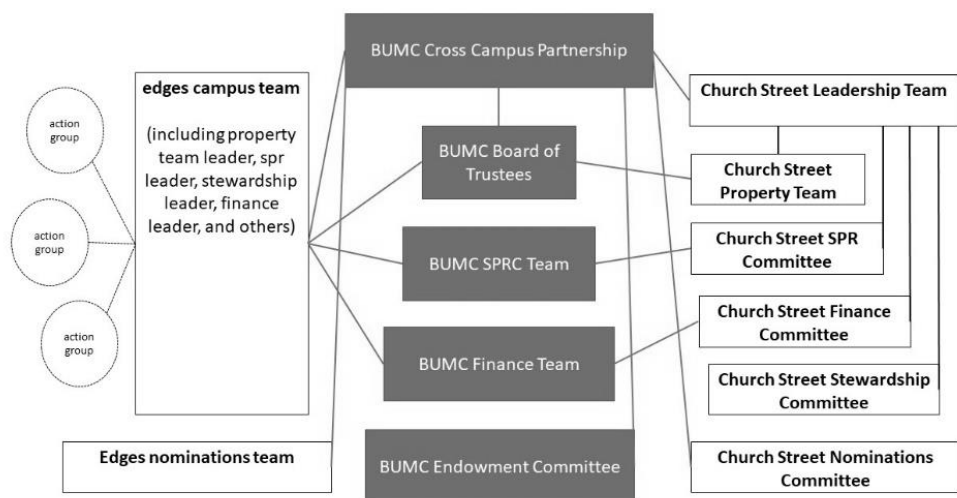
action group

action group

action group

edges campus team

(including property team leader, spr leader, stewardship leader, finance leader, and others)

Edges nominations team

BUMC Cross Campus Partnership

BUMC Board of Trustees

BUMC SPRC Team

BUMC Finance Team

BUMC Endowment Committee

Church Street Leadership Team

Church Street Property Team

Church Street SPR Committee

Church Street Finance Committee

Church Street Stewardship Committee

Church Street Nominations Committee